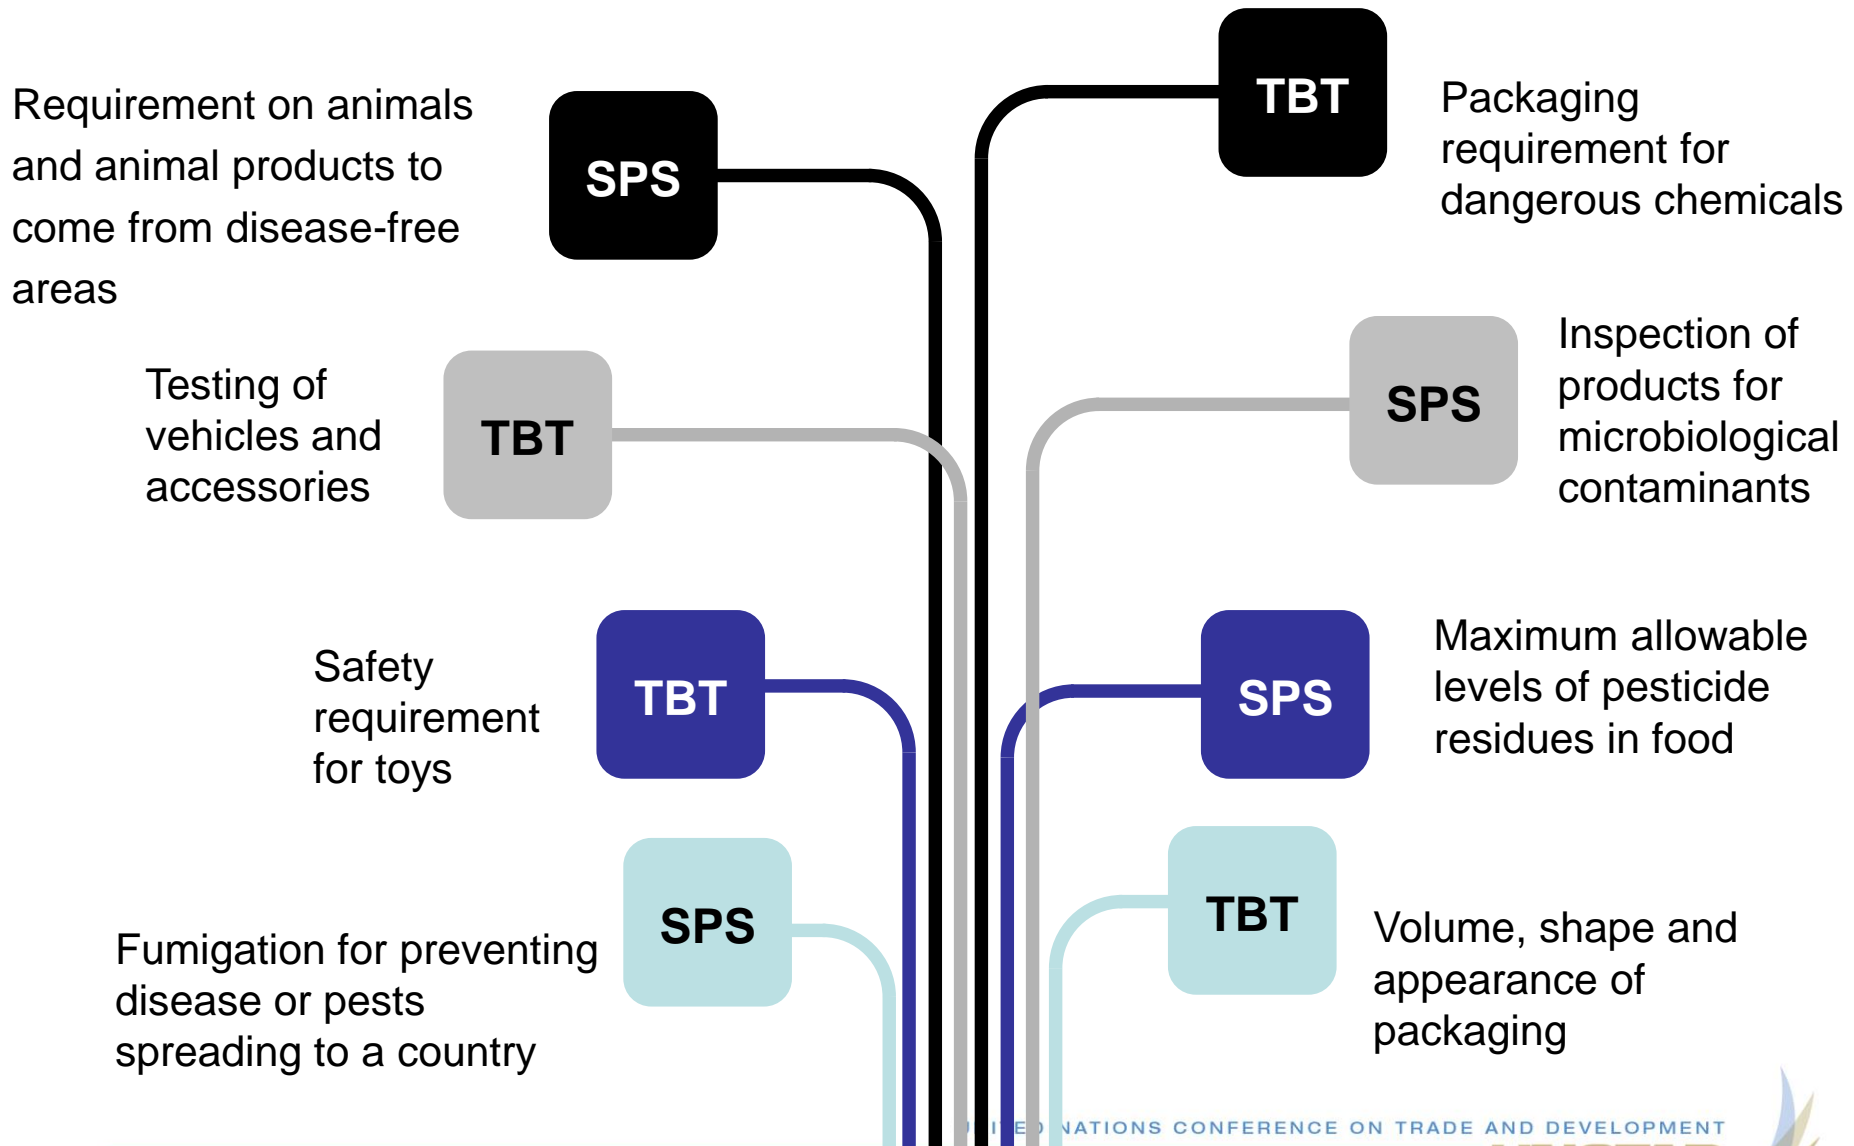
Requirement on animals and animal products to come from disease-free areas

SPS

TBT

Packaging requirement for dangerous chemicals

Testing of vehicles and accessories

TBT

SPS

Inspection of products for microbiological contaminants

Safety requirement for toys

TBT

SPS

Maximum allowable levels of pesticide residues in food

SPS

Fumigation for preventing disease or pests spreading to a country

TBT

Volume, shape and appearance of packaging

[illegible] NATIONS CONFERENCE ON TRADE AND DEVELOPMENT